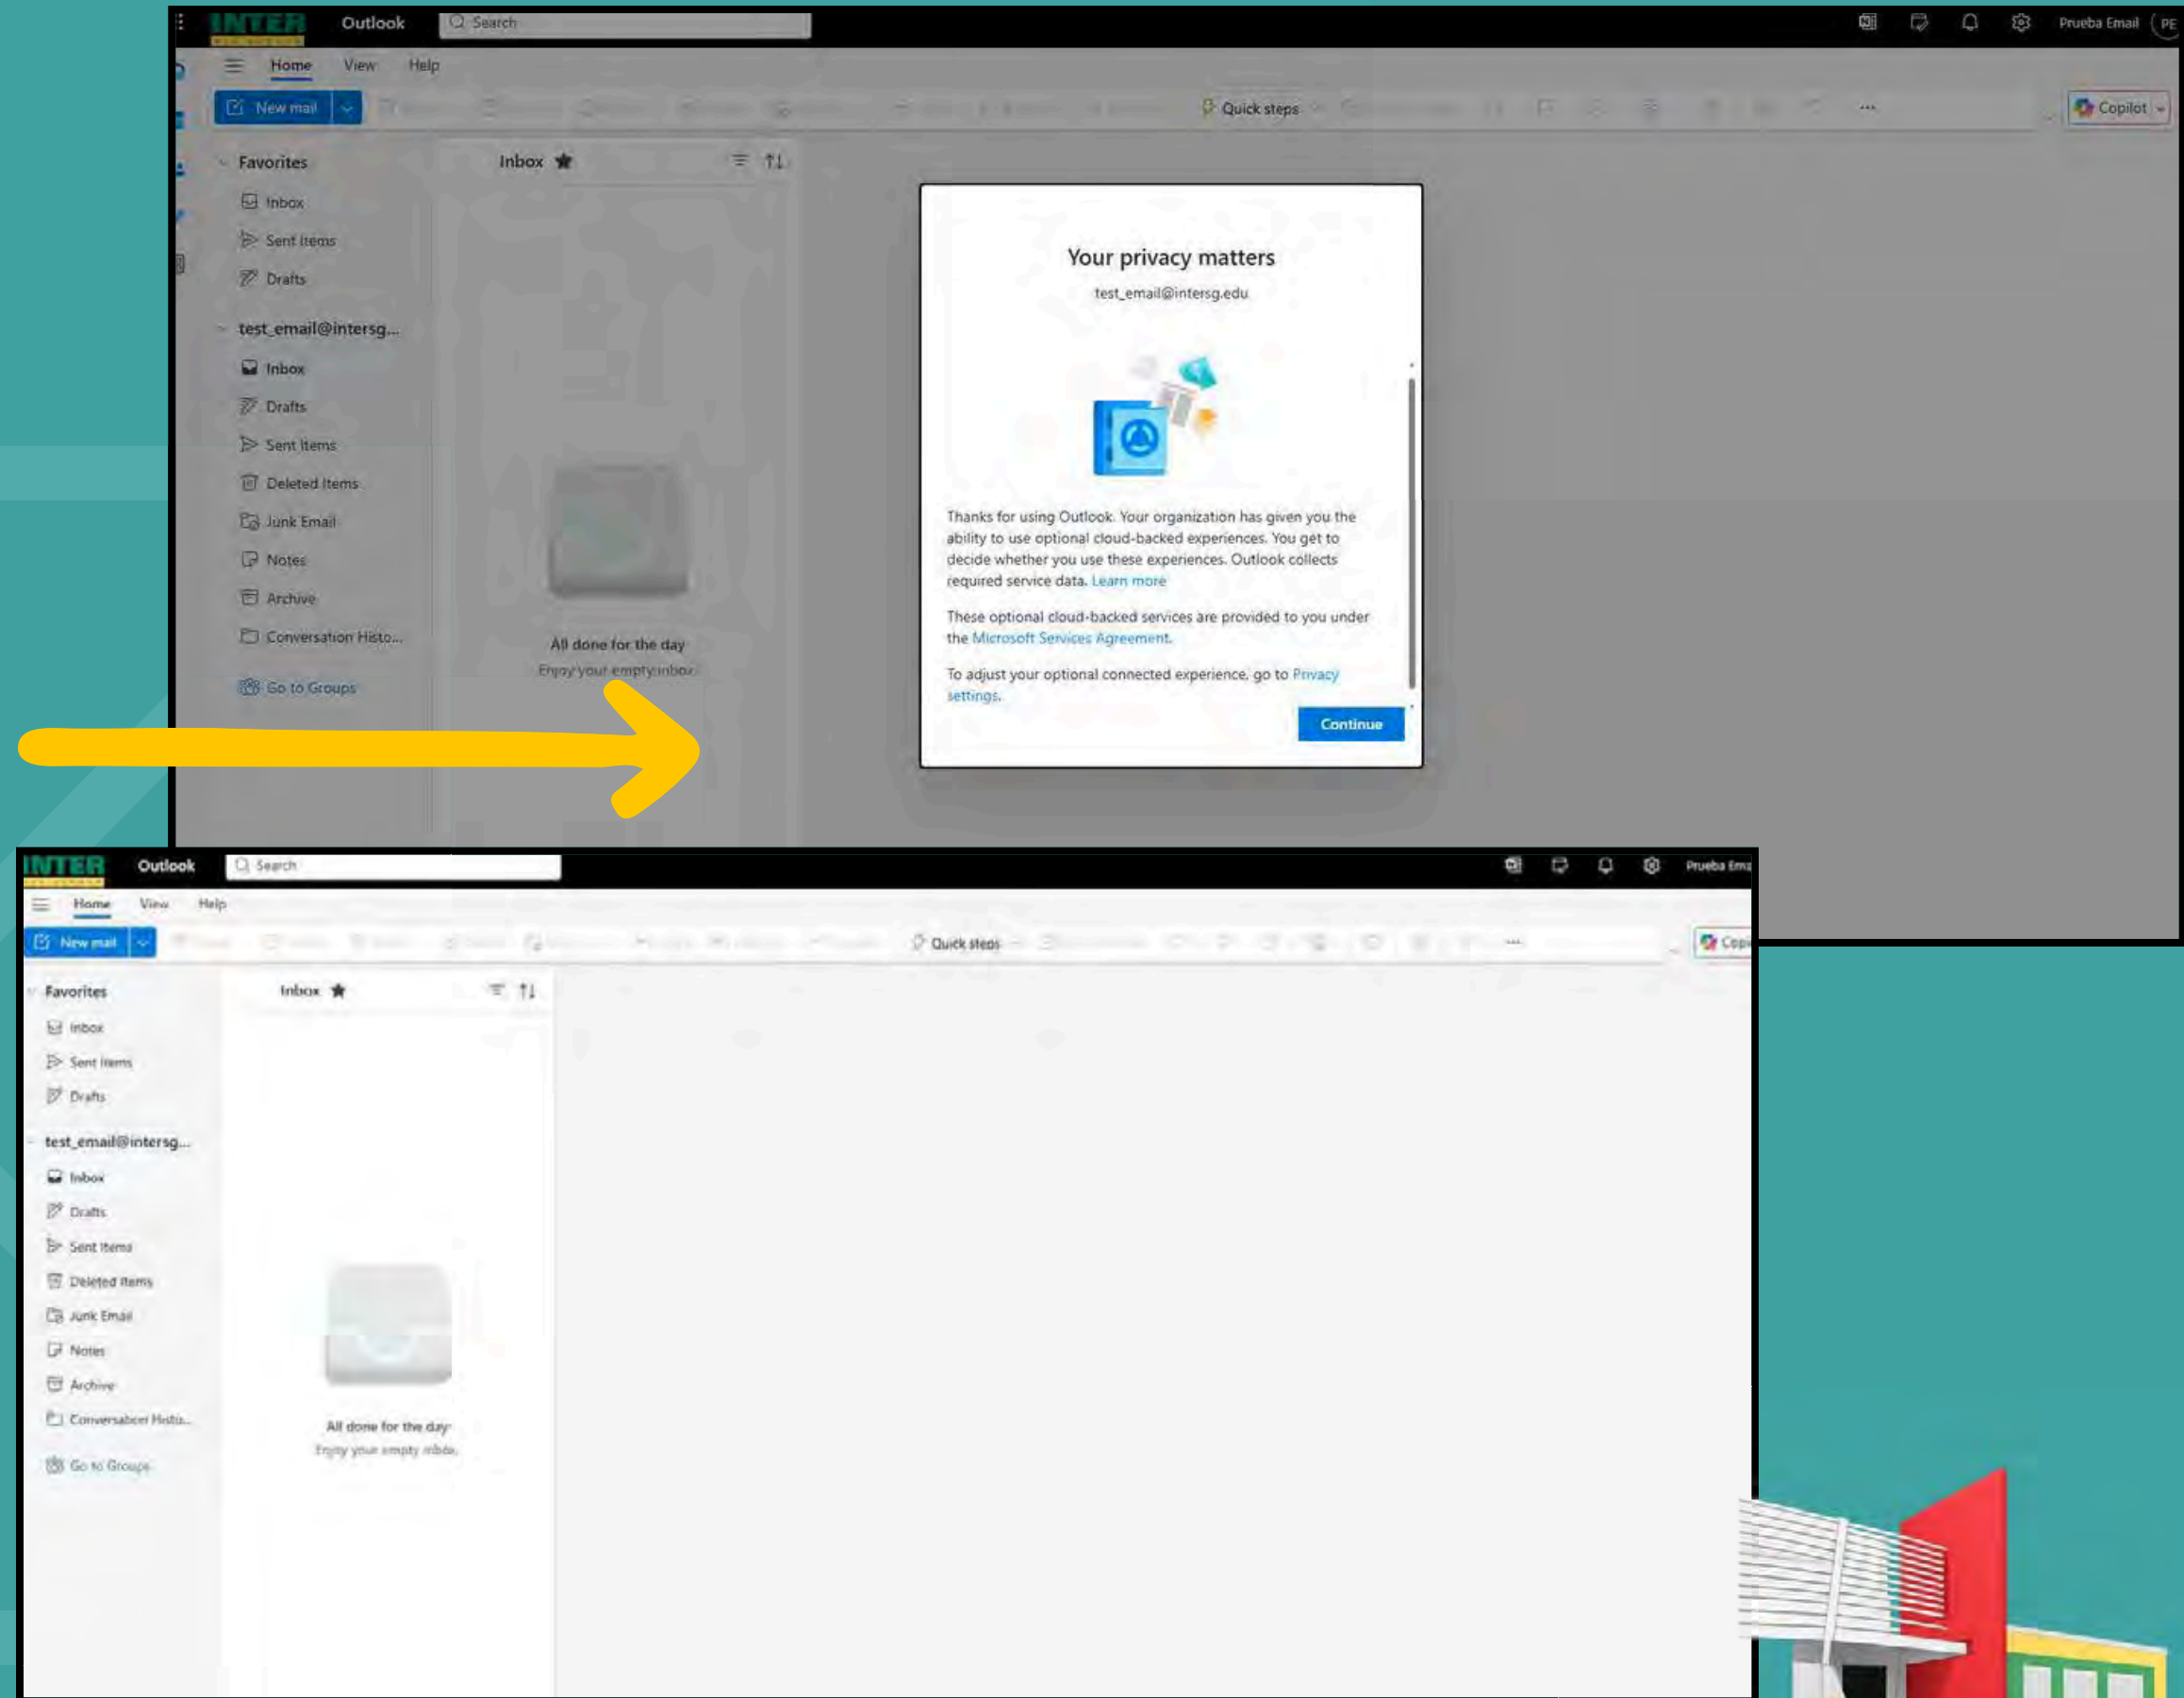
INTER Outlook Search Prueba Email PE

Home View Help

New mail Quick steps ··· Copilot

Favorites
Inbox
Sent Items
Drafts

test_email@intersg...
Inbox
Drafts
Sent Items
Deleted Items
Junk Email
Notes
Archive
Conversation Histo...

Go to Groups

Inbox

All done for the day
Enjoy your empty inbox

Your privacy matters

test_email@intersg.edu

Thanks for using Outlook. Your organization has given you the ability to use optional cloud-backed experiences. You get to decide whether you use these experiences. Outlook collects required service data. Learn more

These optional cloud-backed services are provided to you under the Microsoft Services Agreement.

To adjust your optional connected experience, go to Privacy settings.

Continue

INTER Outlook Search Prueba Ema

Home View Help

New mail Quick steps ··· Copi

Favorites
Inbox
Sent Items
Drafts

test_email@intersg...
Inbox
Drafts
Sent Items
Deleted Items
Junk Email
Notes
Archive
Conversation Histo...

Go to Groups

Inbox

All done for the day
Enjoy your empty inbox.